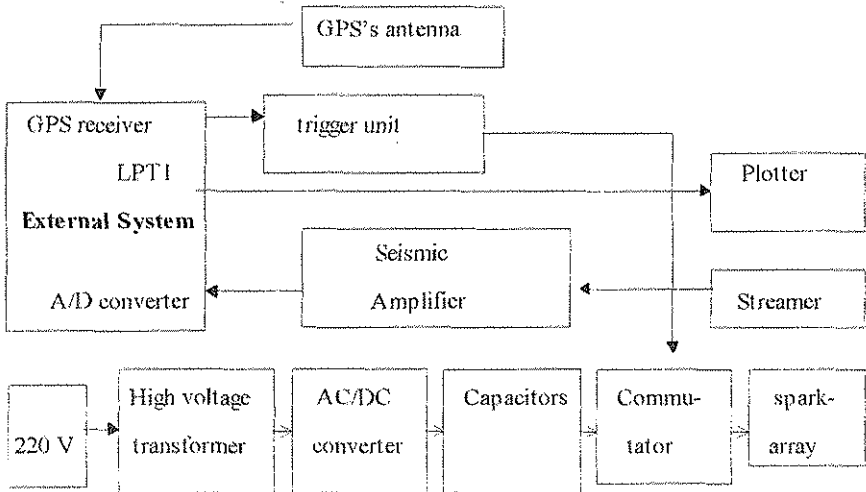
GPS's antenna

GPS receiver

LPT1

External System

A/D converter

trigger unit

Plotter

Seismic Amplifier

Streamer

220 V

High voltage transformer

AC/DC converter

Capacitors

Commutator

spark-array